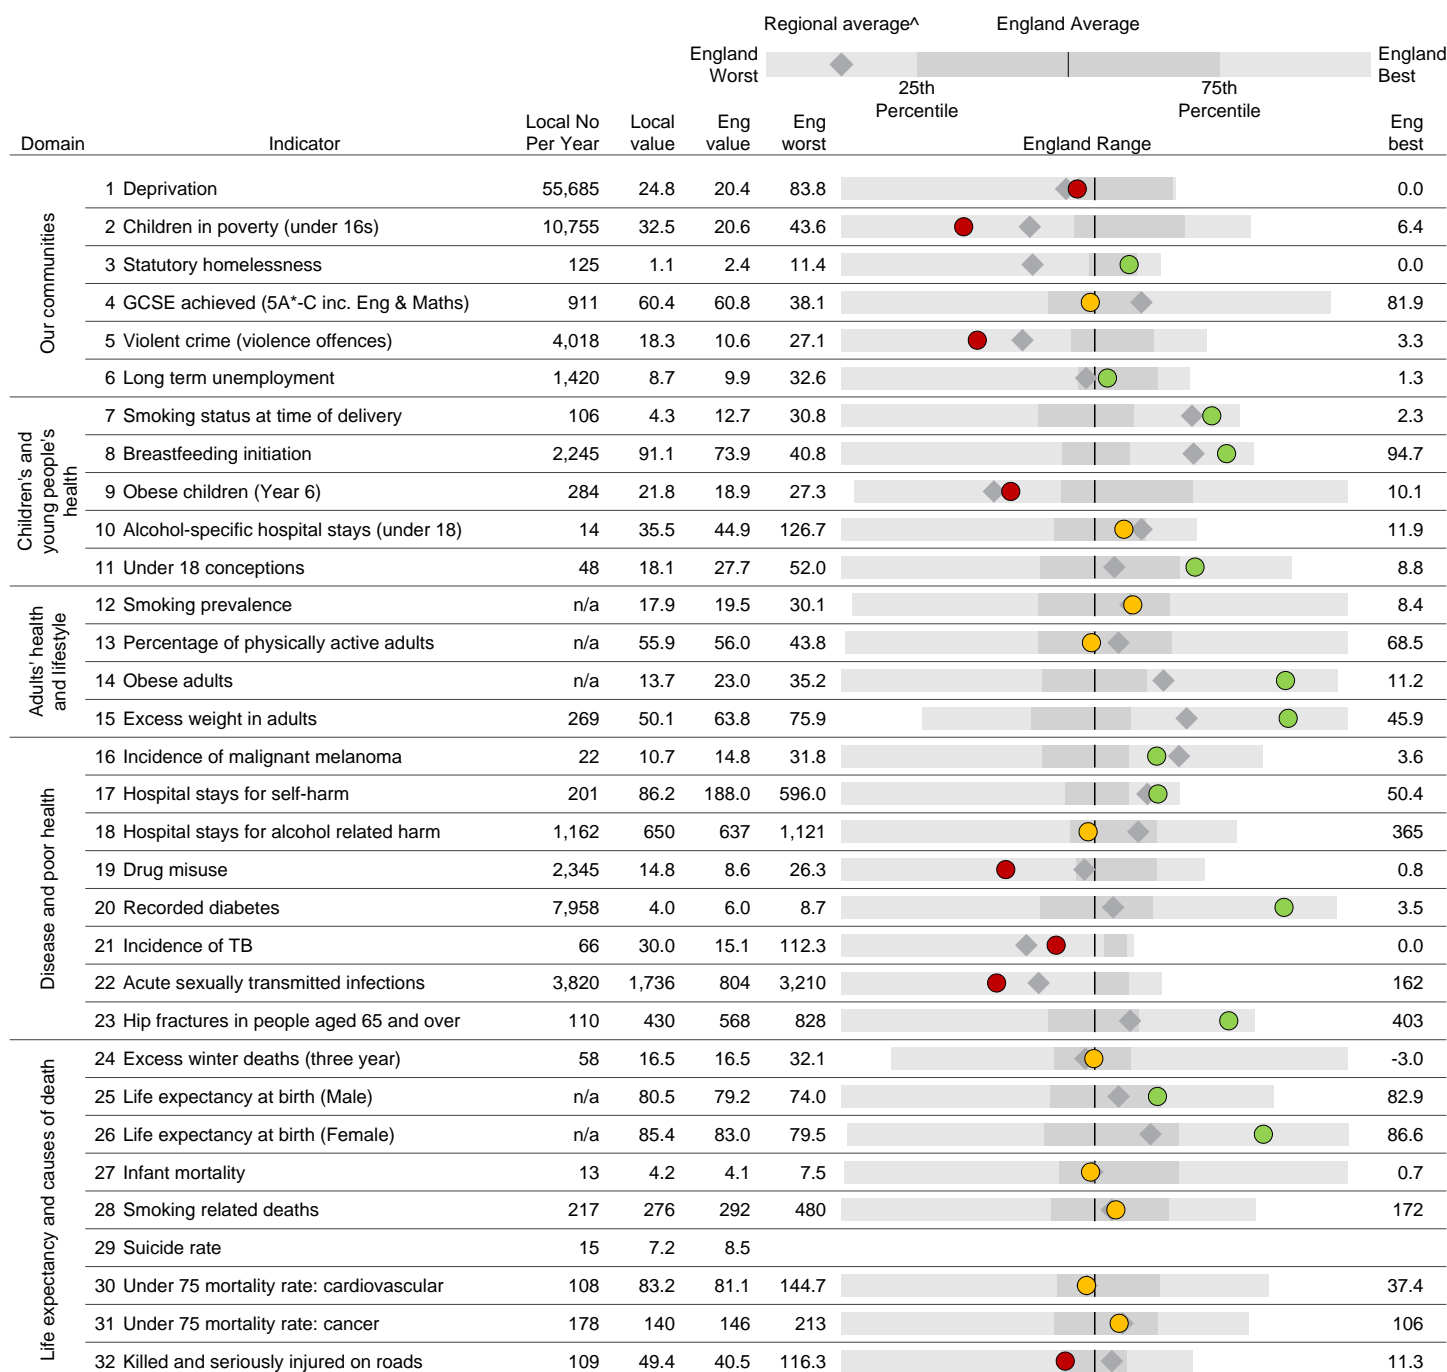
Regional average^ England Average

England Worst

25th Percentile

75th Percentile

England Best

England Range

| Domain | Indicator | Local No Per Year | Local value | Eng value | Eng worst | Eng best |
|---|---|---|---|---|---|---|
| Our communities | 1 Deprivation | 55,685 | 24.8 | 20.4 | 83.8 | 0.0 |
| | 2 Children in poverty (under 16s) | 10,755 | 32.5 | 20.6 | 43.6 | 6.4 |
| | 3 Statutory homelessness | 125 | 1.1 | 2.4 | 11.4 | 0.0 |
| | 4 GCSE achieved (5A*-C inc. Eng & Maths) | 911 | 60.4 | 60.8 | 38.1 | 81.9 |
| | 5 Violent crime (violence offences) | 4,018 | 18.3 | 10.6 | 27.1 | 3.3 |
| | 6 Long term unemployment | 1,420 | 8.7 | 9.9 | 32.6 | 1.3 |
| Children's and young people's health | 7 Smoking status at time of delivery | 106 | 4.3 | 12.7 | 30.8 | 2.3 |
| | 8 Breastfeeding initiation | 2,245 | 91.1 | 73.9 | 40.8 | 94.7 |
| | 9 Obese children (Year 6) | 284 | 21.8 | 18.9 | 27.3 | 10.1 |
| | 10 Alcohol-specific hospital stays (under 18) | 14 | 35.5 | 44.9 | 126.7 | 11.9 |
| | 11 Under 18 conceptions | 48 | 18.1 | 27.7 | 52.0 | 8.8 |
| Adults' health and lifestyle | 12 Smoking prevalence | n/a | 17.9 | 19.5 | 30.1 | 8.4 |
| | 13 Percentage of physically active adults | n/a | 55.9 | 56.0 | 43.8 | 68.5 |
| | 14 Obese adults | n/a | 13.7 | 23.0 | 35.2 | 11.2 |
| | 15 Excess weight in adults | 269 | 50.1 | 63.8 | 75.9 | 45.9 |
| Disease and poor health | 16 Incidence of malignant melanoma | 22 | 10.7 | 14.8 | 31.8 | 3.6 |
| | 17 Hospital stays for self-harm | 201 | 86.2 | 188.0 | 596.0 | 50.4 |
| | 18 Hospital stays for alcohol related harm | 1,162 | 650 | 637 | 1,121 | 365 |
| | 19 Drug misuse | 2,345 | 14.8 | 8.6 | 26.3 | 0.8 |
| | 20 Recorded diabetes | 7,958 | 4.0 | 6.0 | 8.7 | 3.5 |
| | 21 Incidence of TB | 66 | 30.0 | 15.1 | 112.3 | 0.0 |
| | 22 Acute sexually transmitted infections | 3,820 | 1,736 | 804 | 3,210 | 162 |
| | 23 Hip fractures in people aged 65 and over | 110 | 430 | 568 | 828 | 403 |
| Life expectancy and causes of death | 24 Excess winter deaths (three year) | 58 | 16.5 | 16.5 | 32.1 | -3.0 |
| | 25 Life expectancy at birth (Male) | n/a | 80.5 | 79.2 | 74.0 | 82.9 |
| | 26 Life expectancy at birth (Female) | n/a | 85.4 | 83.0 | 79.5 | 86.6 |
| | 27 Infant mortality | 13 | 4.2 | 4.1 | 7.5 | 0.7 |
| | 28 Smoking related deaths | 217 | 276 | 292 | 480 | 172 |
| | 29 Suicide rate | 15 | 7.2 | 8.5 | | |
| | 30 Under 75 mortality rate: cardiovascular | 108 | 83.2 | 81.1 | 144.7 | 37.4 |
| | 31 Under 75 mortality rate: cancer | 178 | 140 | 146 | 213 | 106 |
| | 32 Killed and seriously injured on roads | 109 | 49.4 | 40.5 | 116.3 | 11.3 |